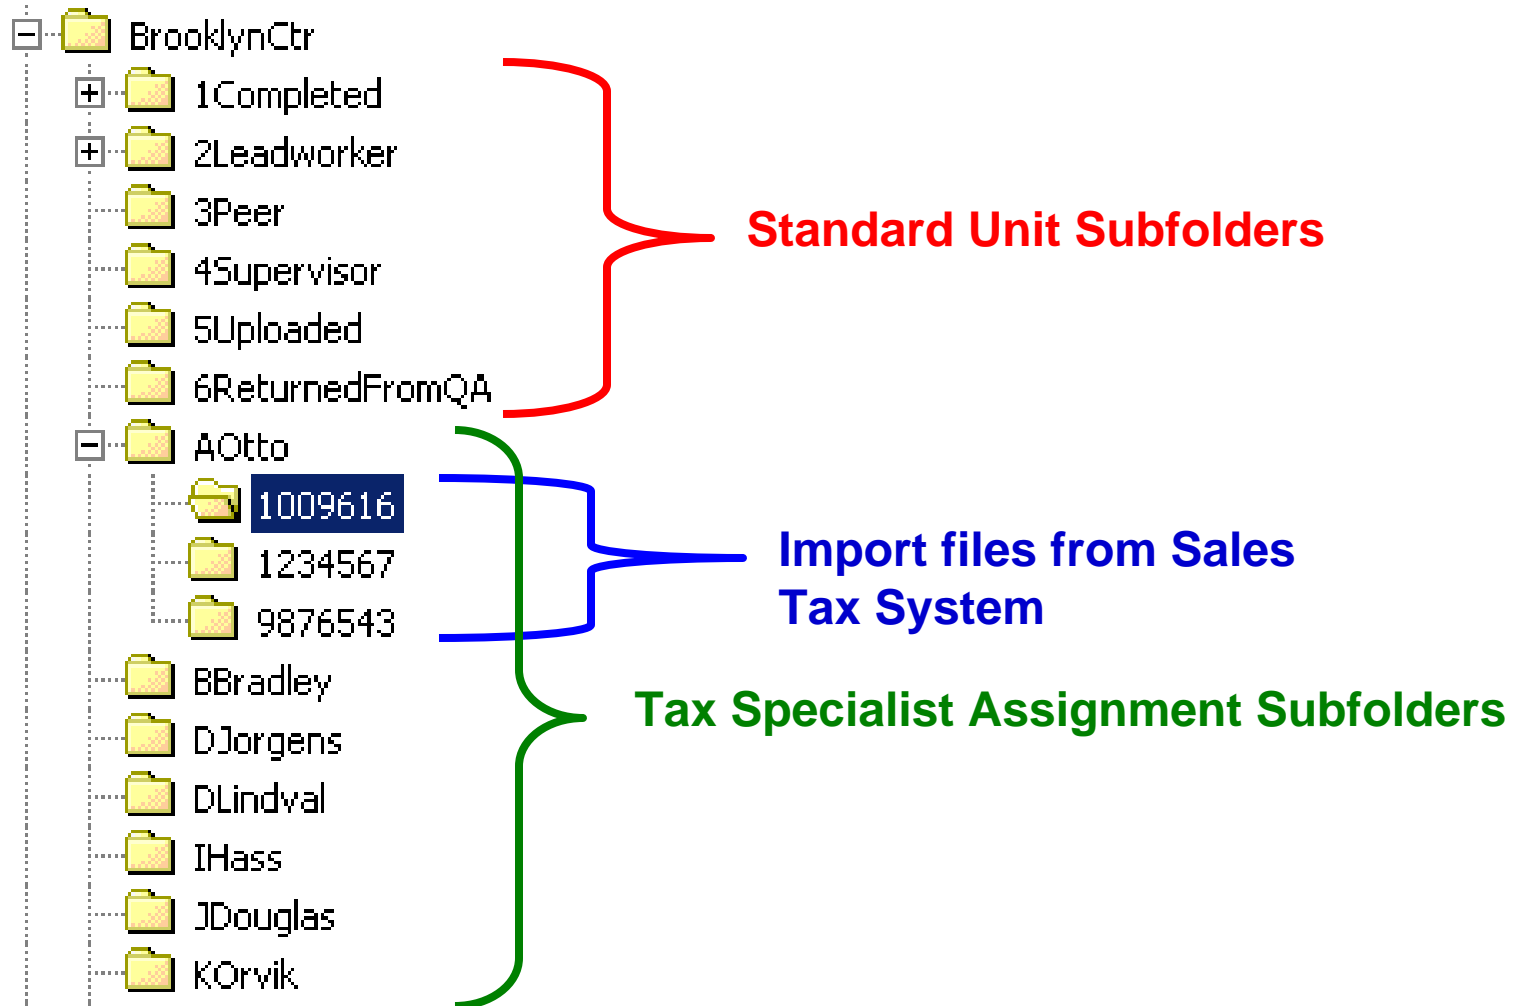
BrooklynCtr
1Completed
2Leadworker
3Peer
4Supervisor
5Uploaded
6ReturnedFromQA
AOtto
1009616
1234567
9876543
BBradley
DJorgens
DLindval
IHass
JDouglas
KOrvik

Standard Unit Subfolders

Import files from Sales Tax System

Tax Specialist Assignment Subfolders